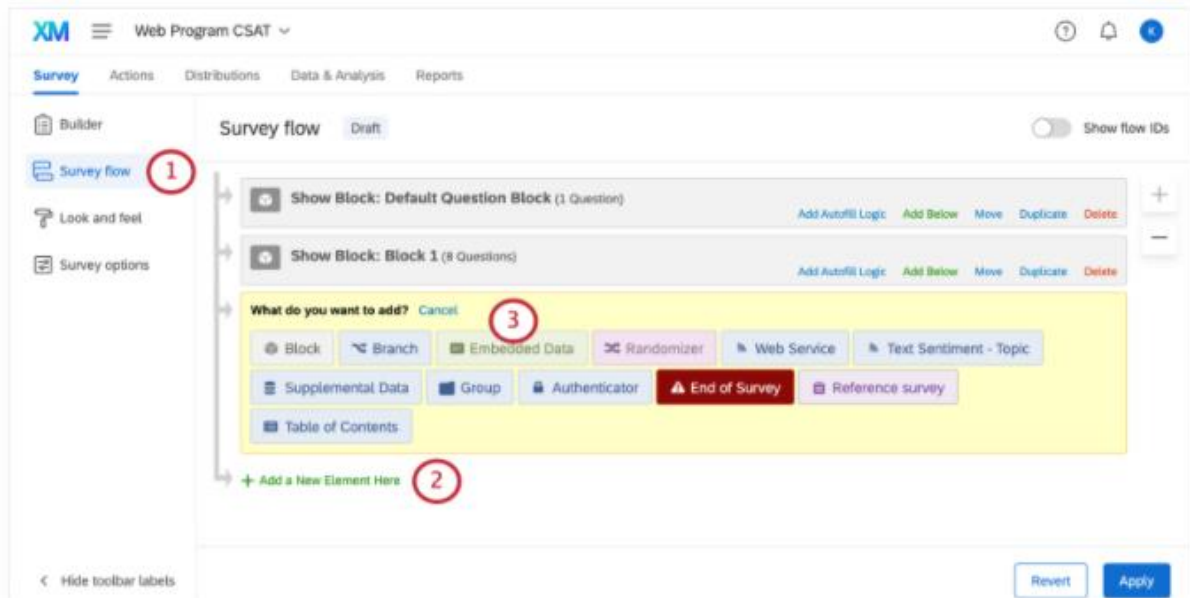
XM Web Program CSAT

Survey Actions Distributions Data & Analysis Reports

Builder

Survey flow 1

Look and feel

Survey options

Survey flow Draft

Show flow IDs

Show Block: Default Question Block (1 Question)

Add Autofill Logic Add Below Move Duplicate Delete

Show Block: Block 1 (8 Questions)

Add Autofill Logic Add Below Move Duplicate Delete

What do you want to add? Cancel 3

Block Branch Embedded Data Randomizer Web Service Text Sentiment - Topic

Supplemental Data Group Authenticator End of Survey Reference survey

Table of Contents

+ Add a New Element Here 2

Hide toolbar labels

Revert Apply